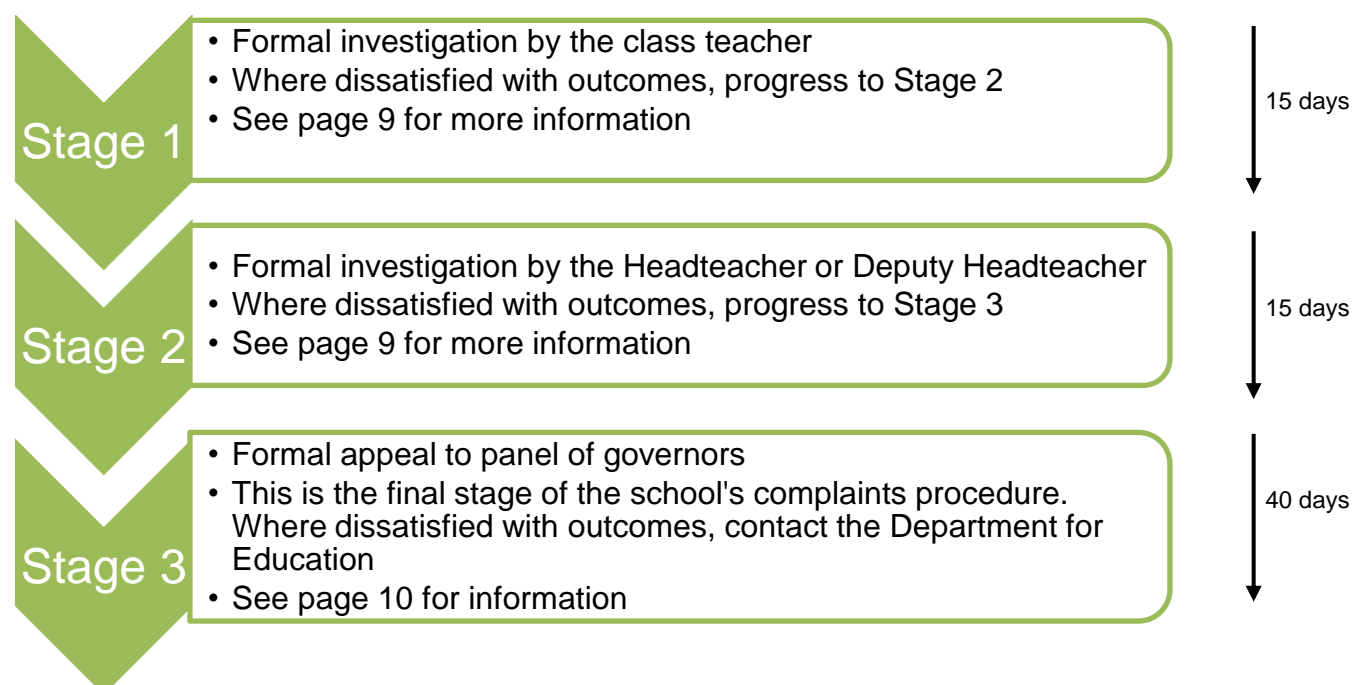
Stage 1

• Formal investigation by the class teacher
• Where dissatisfied with outcomes, progress to Stage 2
• See page 9 for more information

15 days

Stage 2

• Formal investigation by the Headteacher or Deputy Headteacher
• Where dissatisfied with outcomes, progress to Stage 3
• See page 9 for more information

15 days

Stage 3

• Formal appeal to panel of governors
• This is the final stage of the school's complaints procedure. Where dissatisfied with outcomes, contact the Department for Education
• See page 10 for information

40 days